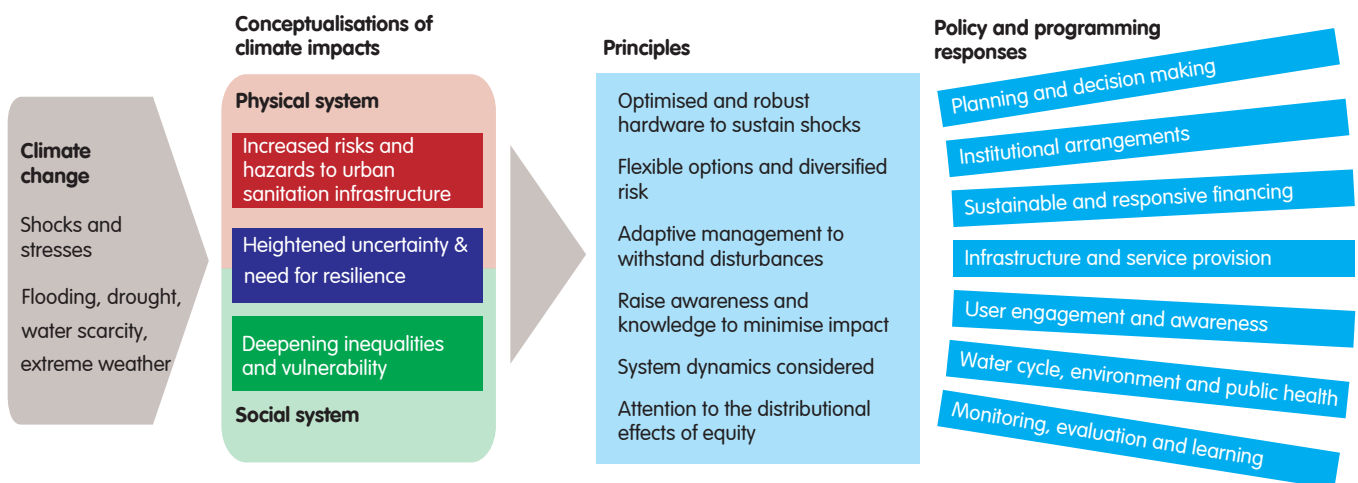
Climate change

Shocks and stresses

Flooding, drought, water scarcity, extreme weather

Conceptualisations of climate impacts

Physical system

Increased risks and hazards to urban sanitation infrastructure

Heightened uncertainty & need for resilience

Deepening inequalities and vulnerability

Social system

Principles

Optimised and robust hardware to sustain shocks

Flexible options and diversified risk

Adaptive management to withstand disturbances

Raise awareness and knowledge to minimise impact

System dynamics considered

Attention to the distributional effects of equity

Policy and programming responses

Planning and decision making

Institutional arrangements

Sustainable and responsive financing

Infrastructure and service provision

User engagement and awareness

Water cycle, environment and public health

Monitoring, evaluation and learning